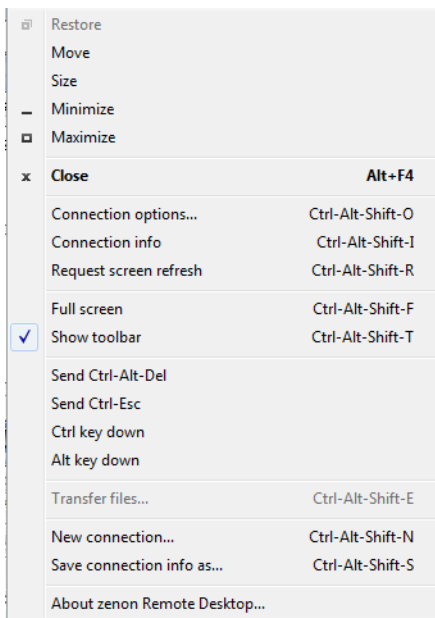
Restore
Move
Size
Minimize
Maximize

x Close Alt+F4

Connection options... Ctrl-Alt-Shift-O
Connection info Ctrl-Alt-Shift-I
Request screen refresh Ctrl-Alt-Shift-R

Full screen Ctrl-Alt-Shift-F
✓ Show toolbar Ctrl-Alt-Shift-T

Send Ctrl-Alt-Del
Send Ctrl-Esc
Ctrl key down
Alt key down

Transfer files... Ctrl-Alt-Shift-E

New connection... Ctrl-Alt-Shift-N
Save connection info as... Ctrl-Alt-Shift-S

About zenon Remote Desktop...